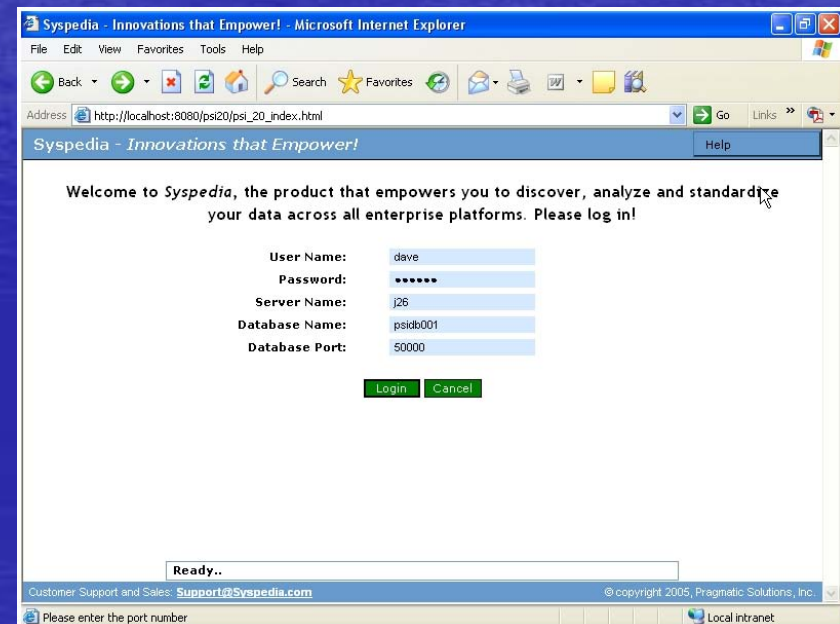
Syspedia - Innovations that Empower! - Microsoft Internet Explorer

File Edit View Favorites Tools Help

Back Search Favorites

Address http://localhost:8080/psi20/psi_20_index.html Go Links »

Syspedia - Innovations that Empower!

Help

Welcome to Syspedia, the product that empowers you to discover, analyze and standardize your data across all enterprise platforms. Please log in!

User Name: dave
Password: ••••••
Server Name: j26
Database Name: psidb001
Database Port: 50000

Login Cancel

Ready..

Customer Support and Sales: Support@Syspedia.com © copyright 2005, Pragmatic Solutions, Inc.

Please enter the port number

Local intranet